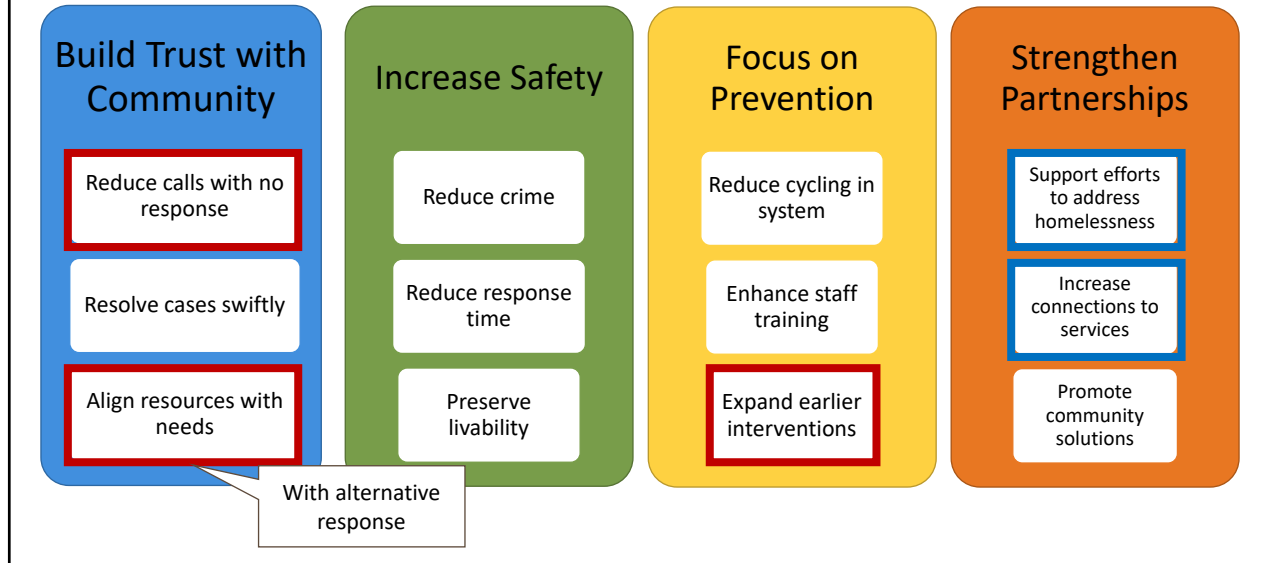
Build Trust with Community

Reduce calls with no response

Resolve cases swiftly

Align resources with needs

With alternative response

Increase Safety

Reduce crime

Reduce response time

Preserve livability

Focus on Prevention

Reduce cycling in system

Enhance staff training

Expand earlier interventions

Strengthen Partnerships

Support efforts to address homelessness

Increase connections to services

Promote community solutions